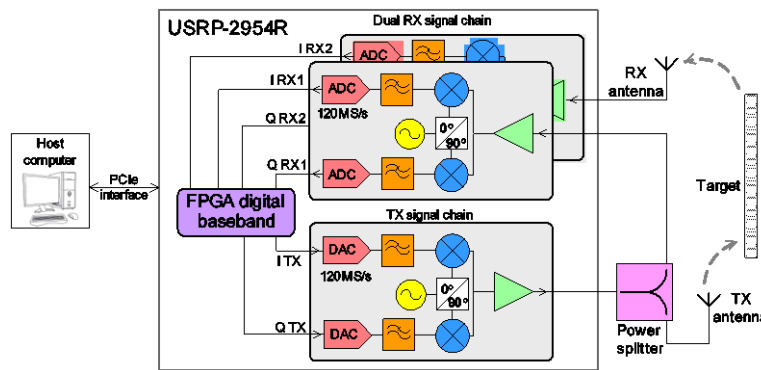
USRP-2954R

Dual RX signal chain

I RX2

ADC

I RX1

ADC

120MS/s

Q RX2

0°

90°

Q RX1

ADC

RX antenna

Host computer

PCIe interface

FPGA digital baseband

Target

TX signal chain

DAC

I TX

120MS/s

0°

90°

Q TX

DAC

Power splitter

TX antenna